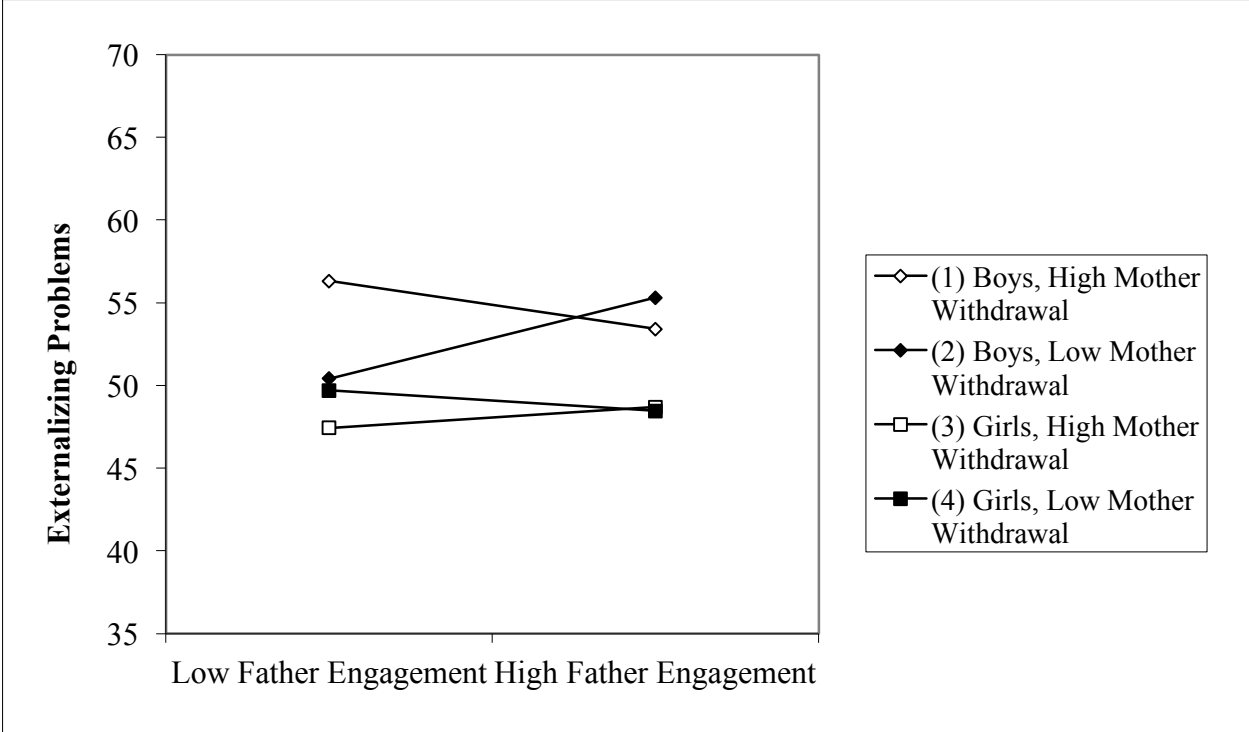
Externalizing Problems

70
65
60
55
50
45
40
35

Low Father Engagement High Father Engagement

(1) Boys, High Mother Withdrawal
(2) Boys, Low Mother Withdrawal
(3) Girls, High Mother Withdrawal
(4) Girls, Low Mother Withdrawal